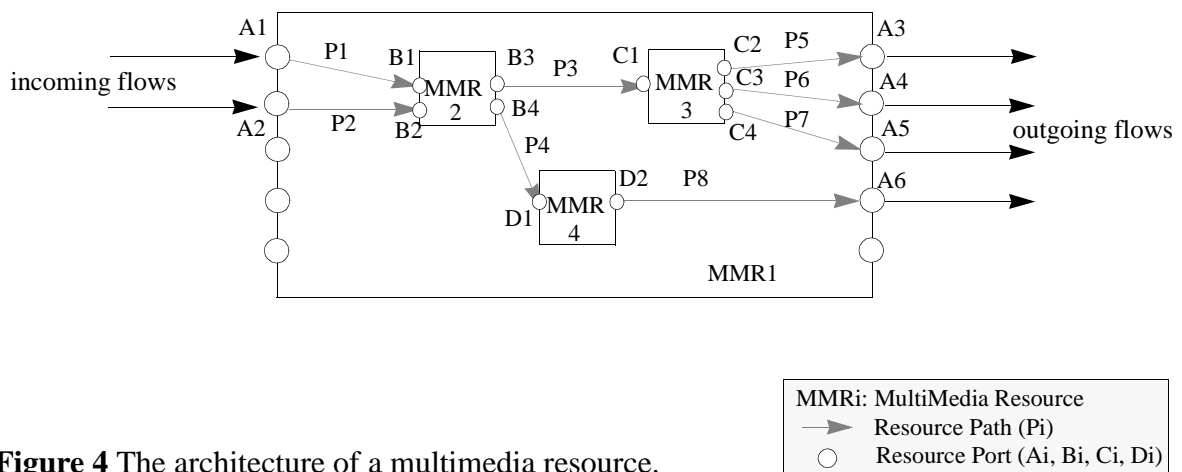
A1
incoming flows
A2
P1
P2
B1
MMR 2
B2
B3
B4
P3
P4
C1
MMR 3
C2
C3
C4
P5
P6
P7
A3
A4
A5
A6
outgoing flows
D1
MMR 4
D2
P8
MMR1

**Figure 4** The architecture of a multimedia resource.

MMRi: MultiMedia Resource
Resource Path (Pi)
Resource Port (Ai, Bi, Ci, Di)